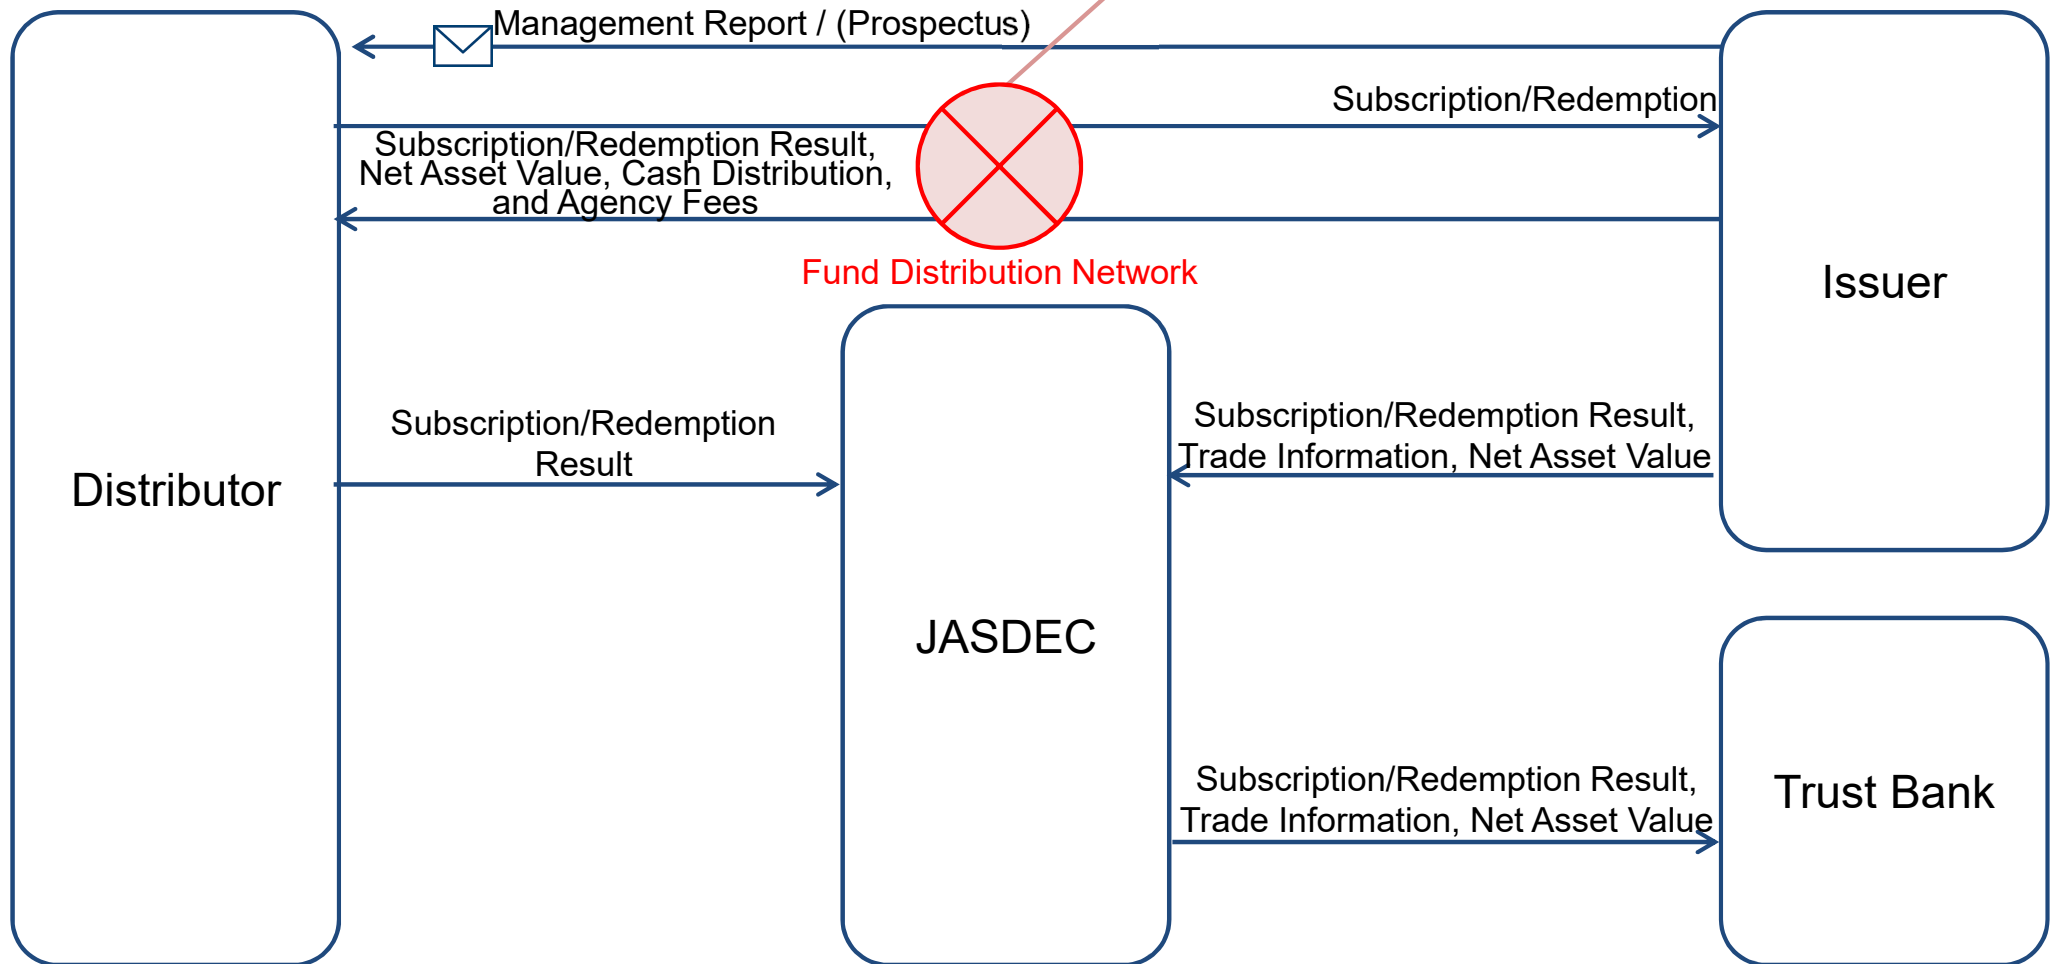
Management Report / (Prospectus)

Subscription/Redemption

Subscription/Redemption Result, Net Asset Value, Cash Distribution, and Agency Fees

Fund Distribution Network

Issuer

Distributor

Subscription/Redemption Result

JASDEC

Subscription/Redemption Result, Trade Information, Net Asset Value

Subscription/Redemption Result, Trade Information, Net Asset Value

Trust Bank